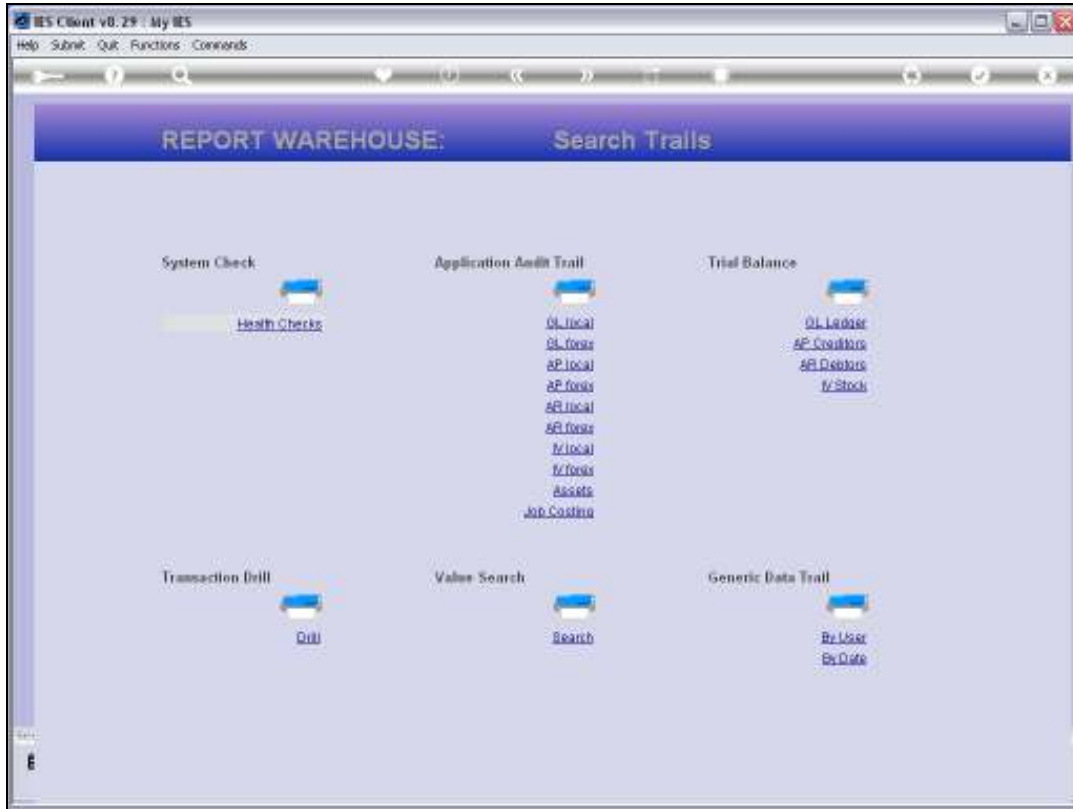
IES Client v8.29 : My IES

Help Submit Quit Functions Commands

REPORT WAREHOUSE: Search Trails

System Check

Health Checks

Application Audit Trail

GL local
GL forex
AP local
AP forex
AR local
AR forex
IV local
IV forex
Assets
Job Costing

Trial Balance

GL Ledger
AP Creditors
AR Debtors
IV Stock

Transaction Drill

Drill

Value Search

Search

Generic Data Trail

By User
By Date